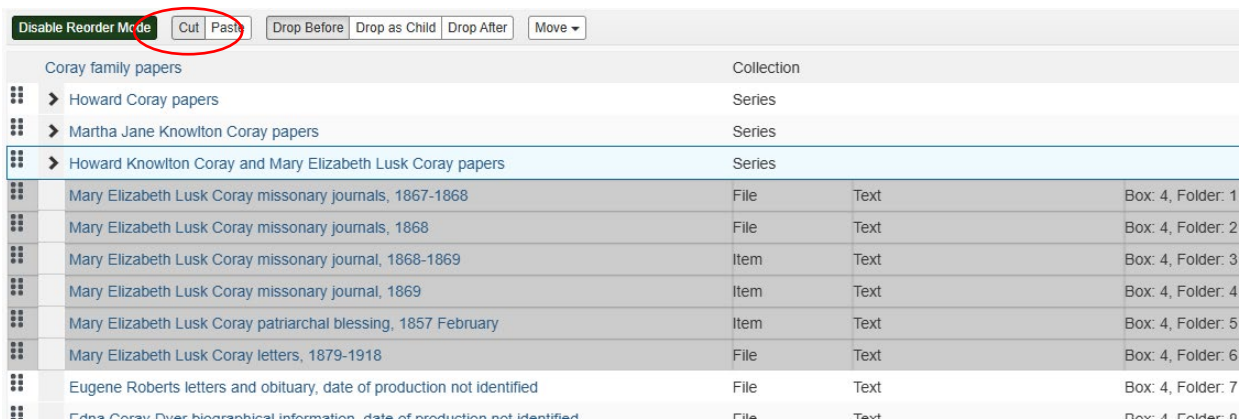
Disable Reorder Mode Cut Paste Drop Before Drop as Child Drop After Move

| | | | |
|---|---|---|---|
| Coray family papers | Collection | | |
| Howard Coray papers | Series | | |
| Martha Jane Knowlton Coray papers | Series | | |
| Howard Knowlton Coray and Mary Elizabeth Lusk Coray papers | Series | | |
| Mary Elizabeth Lusk Coray missonary journals, 1867-1868 | File | Text | Box: 4, Folder: 1 |
| Mary Elizabeth Lusk Coray missonary journals, 1868 | File | Text | Box: 4, Folder: 2 |
| Mary Elizabeth Lusk Coray missonary journal, 1868-1869 | Item | Text | Box: 4, Folder: 3 |
| Mary Elizabeth Lusk Coray missonary journal, 1869 | Item | Text | Box: 4, Folder: 4 |
| Mary Elizabeth Lusk Coray patriarchal blessing, 1857 February | Item | Text | Box: 4, Folder: 5 |
| Mary Elizabeth Lusk Coray letters, 1879-1918 | File | Text | Box: 4, Folder: 6 |
| Eugene Roberts letters and obituary, date of production not identified | File | Text | Box: 4, Folder: 7 |
| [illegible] | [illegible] | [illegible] | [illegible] |